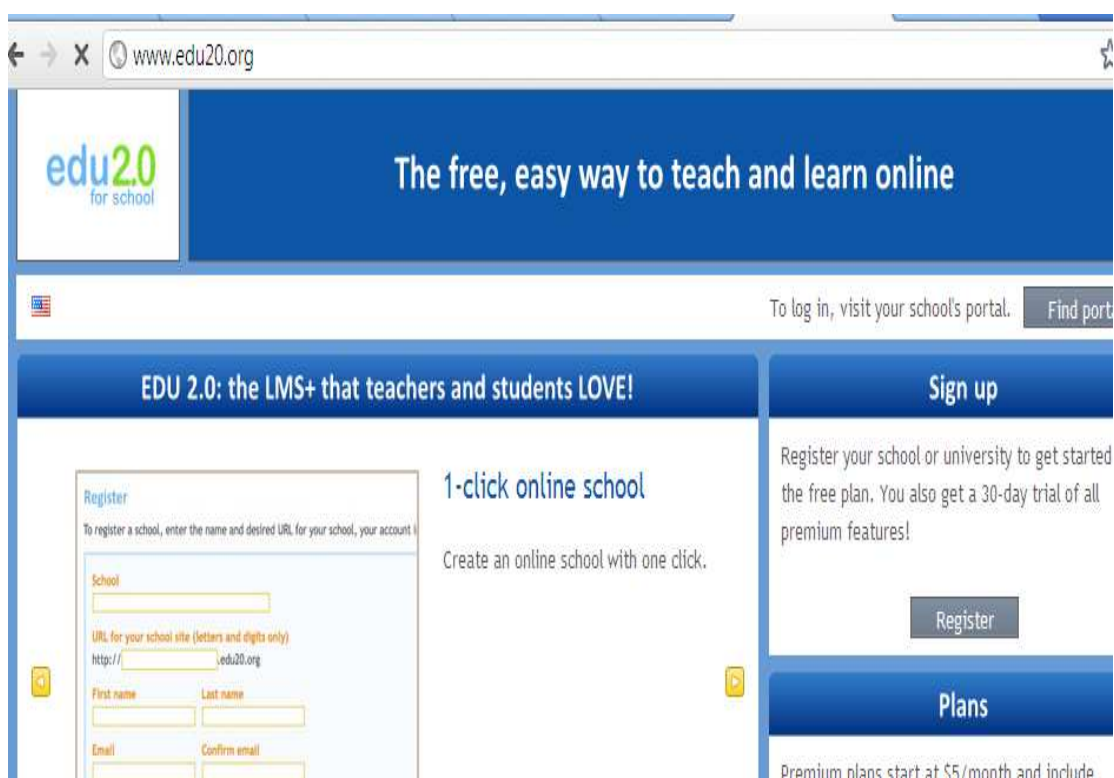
www.edu20.org

edu2.0 for school

The free, easy way to teach and learn online

To log in, visit your school's portal. Find port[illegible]

EDU 2.0: the LMS+ that teachers and students LOVE!

Register

To register a school, enter the name and desired URL for your school, your account i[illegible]

School

URL for your school site (letters and digits only)

http:// .edu20.org

First name Last name

Email Confirm email

1-click online school

Create an online school with one click.

Sign up

Register your school or university to get started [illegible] the free plan. You also get a 30-day trial of all premium features!

Register

Plans

Premium plans start at $5/month and include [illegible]